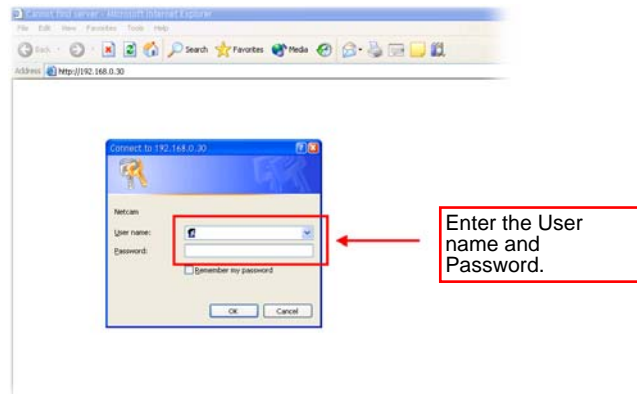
Cannot find server - Microsoft Internet Explorer
File Edit View Favorites Tools Help
Back Search Favorites Media
Address http://192.168.0.30

Connect to 192.168.0.30
Netcam
User name:
Password:
Remember my password
OK Cancel

Enter the User name and Password.